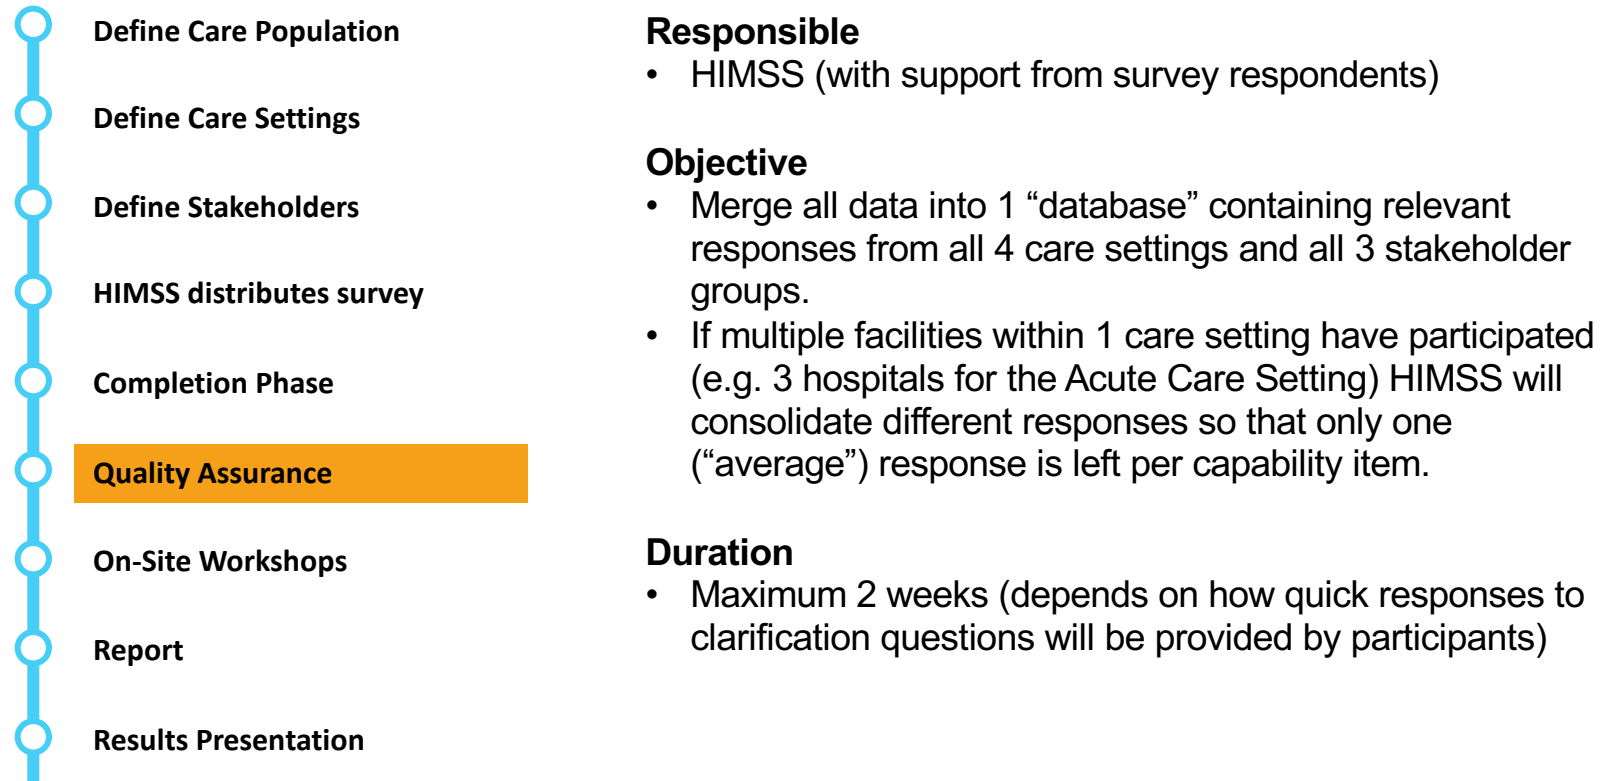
Define Care Population

Define Care Settings

Define Stakeholders

HIMSS distributes survey

Completion Phase

Quality Assurance

On-Site Workshops

Report

Results Presentation

Responsible
• HIMSS (with support from survey respondents)

Objective
• Merge all data into 1 “database” containing relevant responses from all 4 care settings and all 3 stakeholder groups.
• If multiple facilities within 1 care setting have participated (e.g. 3 hospitals for the Acute Care Setting) HIMSS will consolidate different responses so that only one (“average”) response is left per capability item.

Duration
• Maximum 2 weeks (depends on how quick responses to clarification questions will be provided by participants)